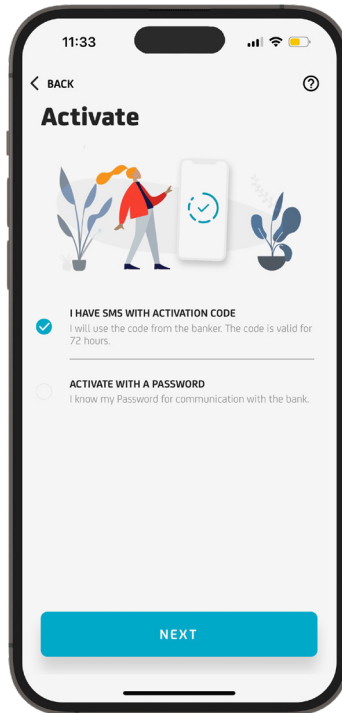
11:33

BACK

?

Activate

I HAVE SMS WITH ACTIVATION CODE
I will use the code from the banker. The code is valid for 72 hours.

ACTIVATE WITH A PASSWORD
I know my Password for communication with the bank.

NEXT